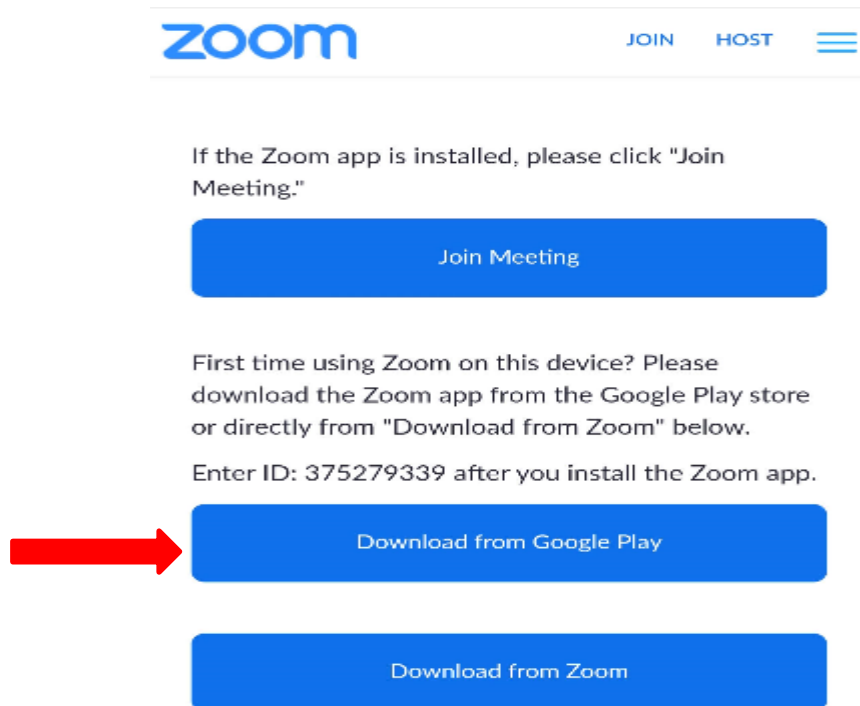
zoom

JOIN HOST

If the Zoom app is installed, please click "Join Meeting."

Join Meeting

First time using Zoom on this device? Please download the Zoom app from the Google Play store or directly from "Download from Zoom" below.

Enter ID: 375279339 after you install the Zoom app.

Download from Google Play

Download from Zoom